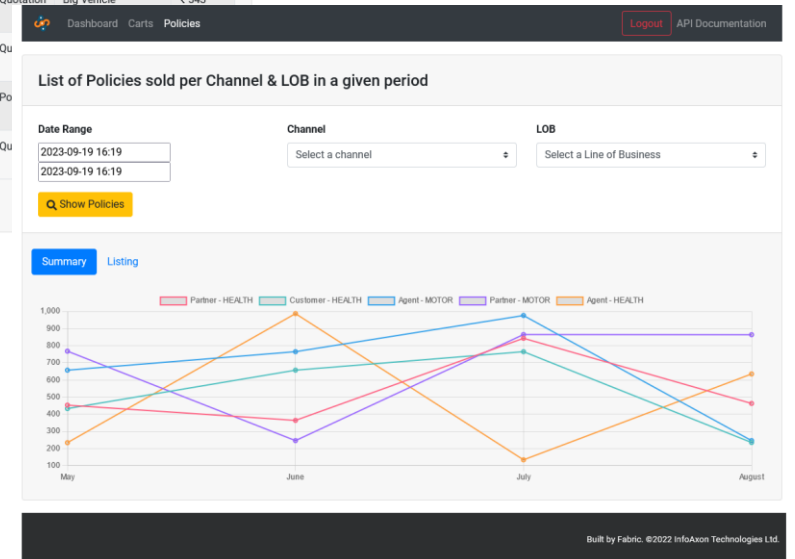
Quotation Big Vehicle 345

Qu

Po

Qu

Dashboard Carts Policies

Logout API Documentation

List of Policies sold per Channel & LOB in a given period

Date Range

2023-09-19 16:19

2023-09-19 16:19

Show Policies

Channel

Select a channel

LOB

Select a Line of Business

Summary Listing

Partner - HEALTH Customer - HEALTH Agent - MOTOR Partner - MOTOR Agent - HEALTH

1,000
900
800
700
600
500
400
300
200
100

May June July August

Built by Fabric. ©2022 InfoAxon Technologies Ltd.